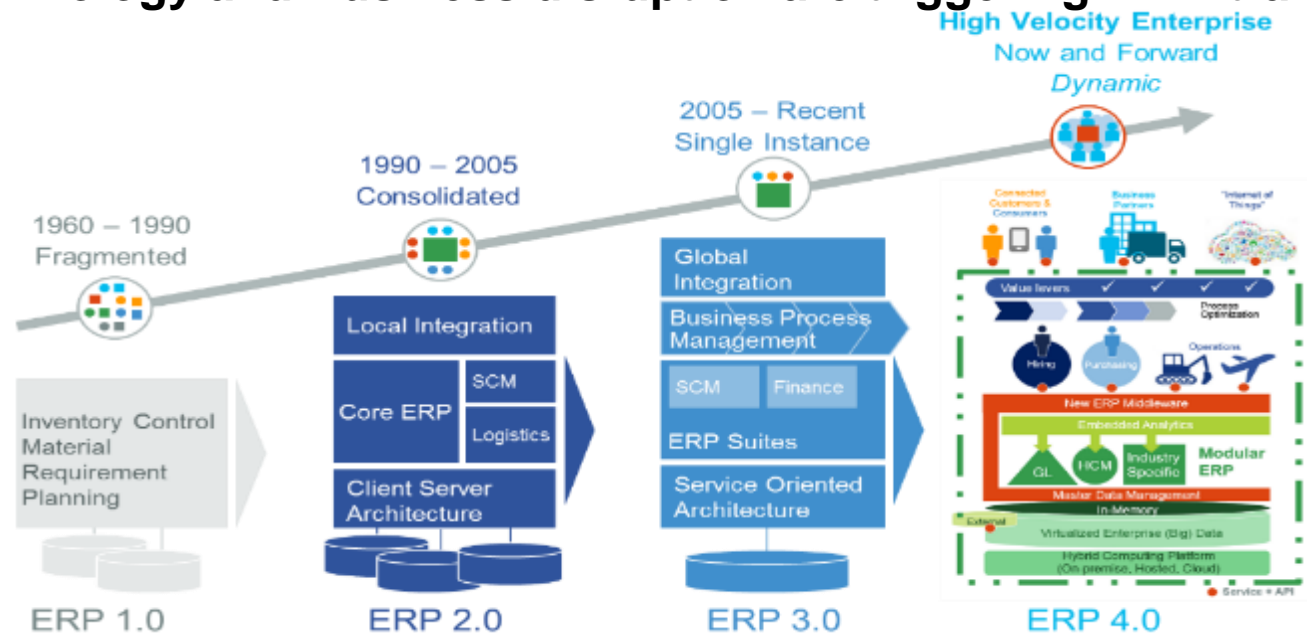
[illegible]

High Velocity Enterprise
Now and Forward
Dynamic

2005 – Recent
Single Instance

1990 – 2005
Consolidated

1960 – 1990
Fragmented

Inventory Control
Material Requirement Planning

Local Integration
Core ERP
SCM
Logistics
Client Server Architecture

Global Integration
Business Process Management
SCM
Finance
ERP Suites
Service Oriented Architecture

Connected Customers & Consumers
Business Partners
"Internet of Things"
Value levers
Process Optimization
Hiring
Purchasing
Operations
New ERP Middleware
Embedded Analytics
GL
HCM
Industry Specific
Modular ERP
Master Data Management
In-Memory
External
Virtualized Enterprise (Big) Data
Hybrid Computing Platform (On premise, Hosted, Cloud)
Service + API

ERP 1.0
ERP 2.0
ERP 3.0
ERP 4.0